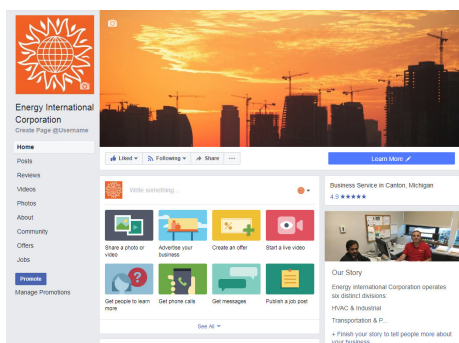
Energy International Corporation
Create Page @Username

Home
Posts
Reviews
Videos
Photos
About
Community
Offers
Jobs

Promote
Manage Promotions

Liked
Following
Share
...

Learn More

Write something...

Share a photo or video
Advertise your business
Create an offer
Start a live video
Get people to learn more
Get phone calls
Get messages
Publish a job post

See All

Business Service in Canton, Michigan
4.9 ★★★★★

Our Story
Energy International Corporation operates six distinct divisions:
HVAC & Industrial
Transportation & P...
+ Finish your story to tell people more about your business